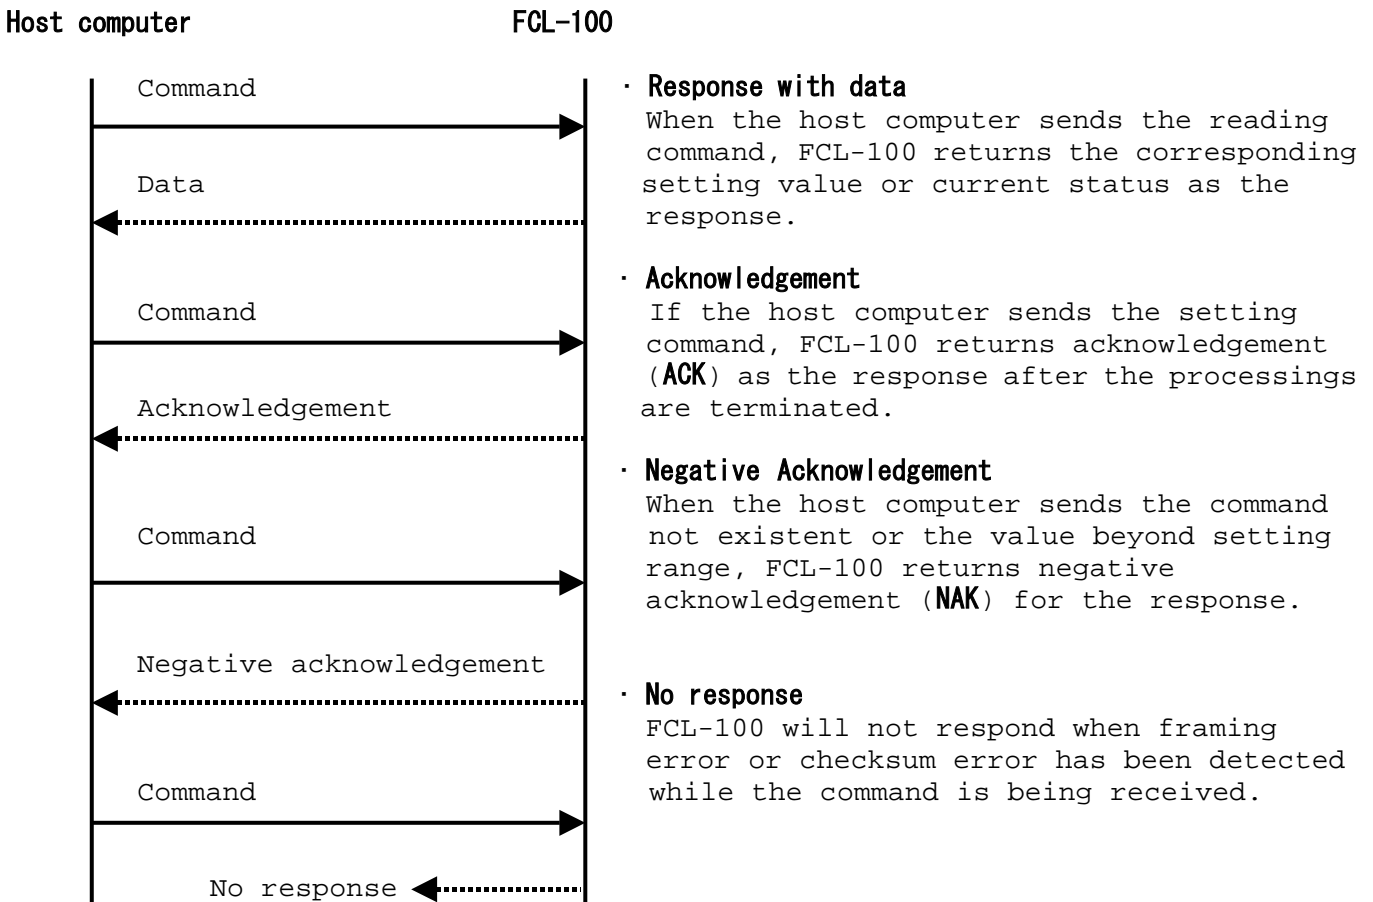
Host computer FCL-100

Command

Data

Command

Acknowledgement

Command

Negative acknowledgement

Command

No response

· Response with data
When the host computer sends the reading command, FCL-100 returns the corresponding setting value or current status as the response.

· Acknowledgement
If the host computer sends the setting command, FCL-100 returns acknowledgement (ACK) as the response after the processings are terminated.

· Negative Acknowledgement
When the host computer sends the command not existent or the value beyond setting range, FCL-100 returns negative acknowledgement (NAK) for the response.

· No response
FCL-100 will not respond when framing error or checksum error has been detected while the command is being received.